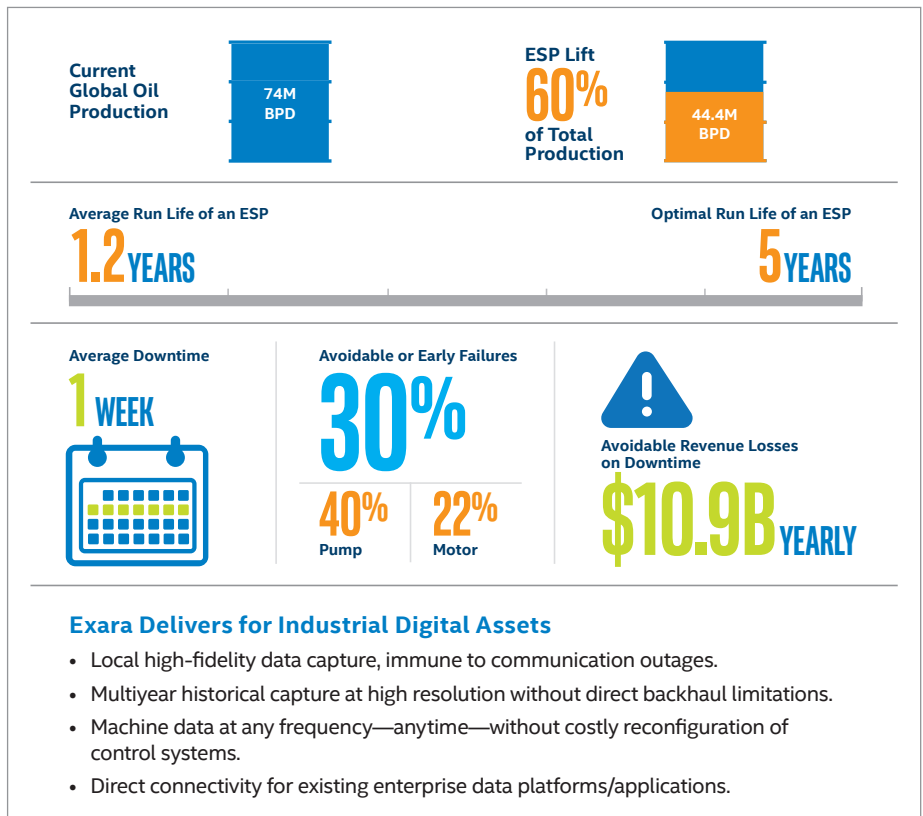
Current Global Oil Production

74M BPD

ESP Lift
60%
of Total Production

44.4M BPD

Average Run Life of an ESP
1.2 YEARS

Optimal Run Life of an ESP
5 YEARS

Average Downtime
1 WEEK

Avoidable or Early Failures
30%

40%
Pump

22%
Motor

Avoidable Revenue Losses on Downtime
$10.9B YEARLY

Exara Delivers for Industrial Digital Assets

• Local high-fidelity data capture, immune to communication outages.
• Multiyear historical capture at high resolution without direct backhaul limitations.
• Machine data at any frequency—anytime—without costly reconfiguration of control systems.
• Direct connectivity for existing enterprise data platforms/applications.